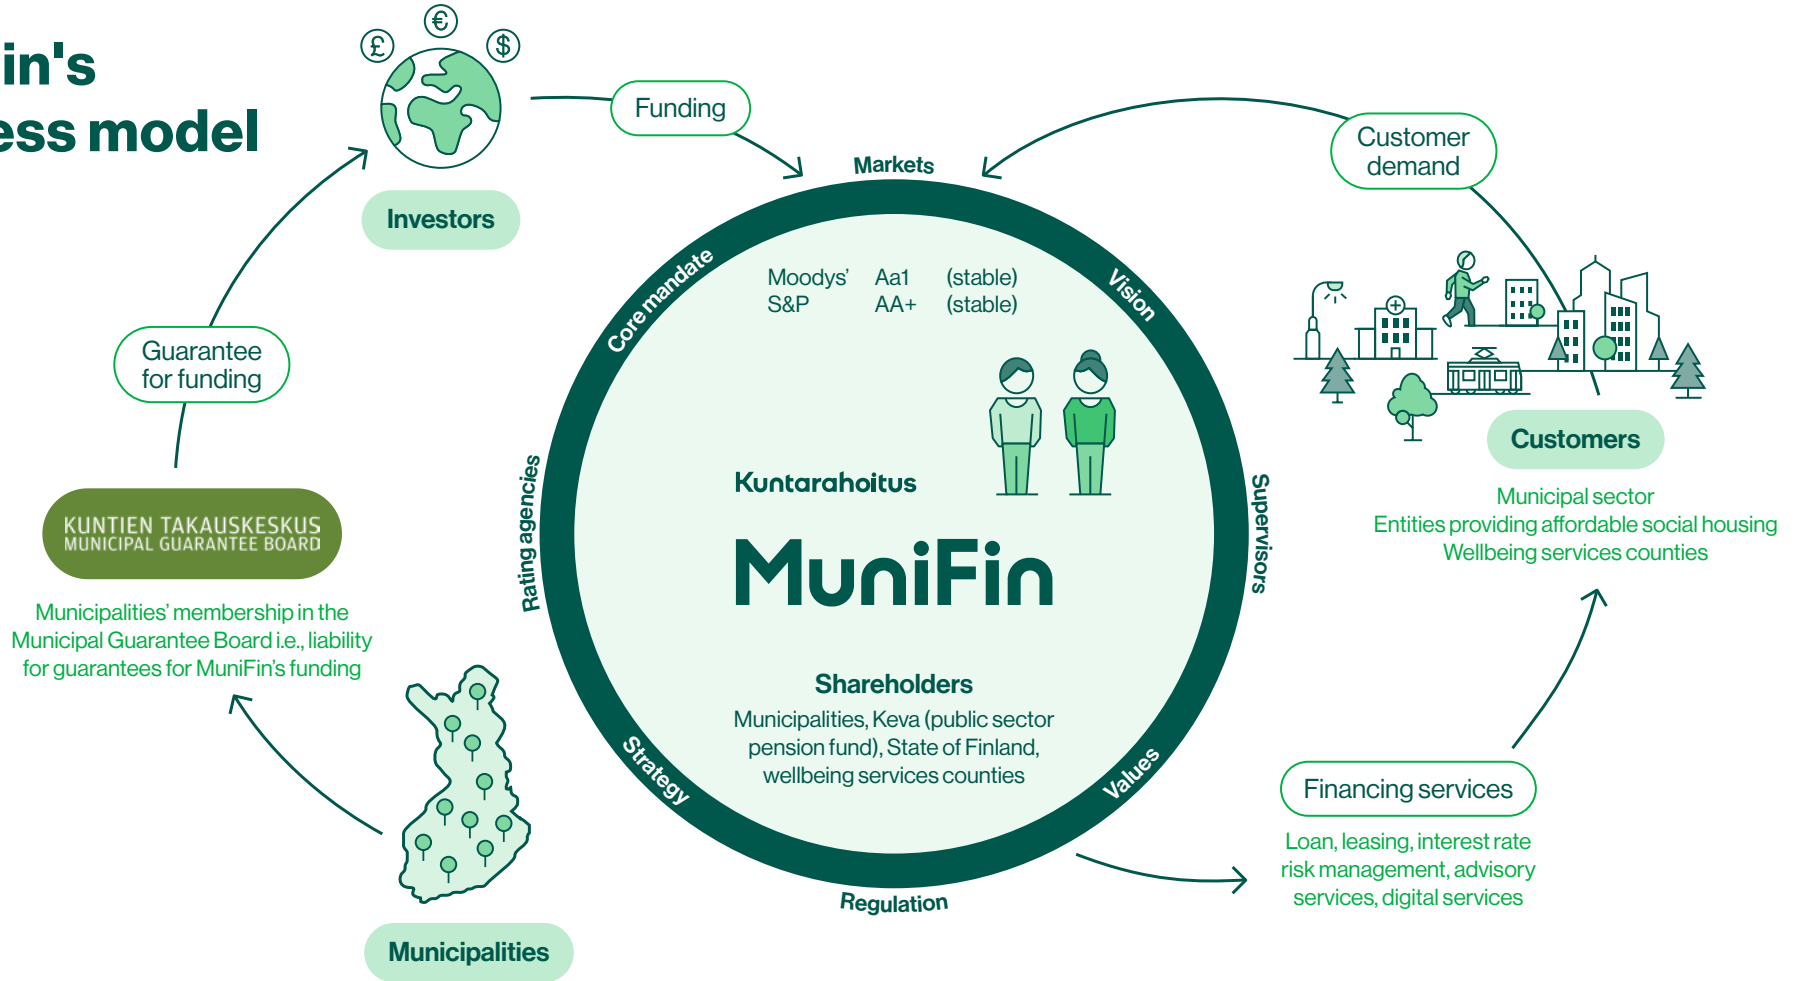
in's
ess model

£ € $

Funding

Investors

Markets

Customer demand

Guarantee for funding

Core mandate

Vision

Moodys' Aa1 (stable)
S&P AA+ (stable)

Customers

Municipal sector
Entities providing affordable social housing
Wellbeing services counties

KUNTIEN TAKAUSKESKUS
MUNICIPAL GUARANTEE BOARD

Rating agencies

Kuntarahoitus

MuniFin

Supervisors

Municipalities' membership in the Municipal Guarantee Board i.e., liability for guarantees for MuniFin's funding

Shareholders
Municipalities, Keva (public sector pension fund), State of Finland, wellbeing services counties

Strategy

Values

Financing services

Loan, leasing, interest rate risk management, advisory services, digital services

Regulation

Municipalities